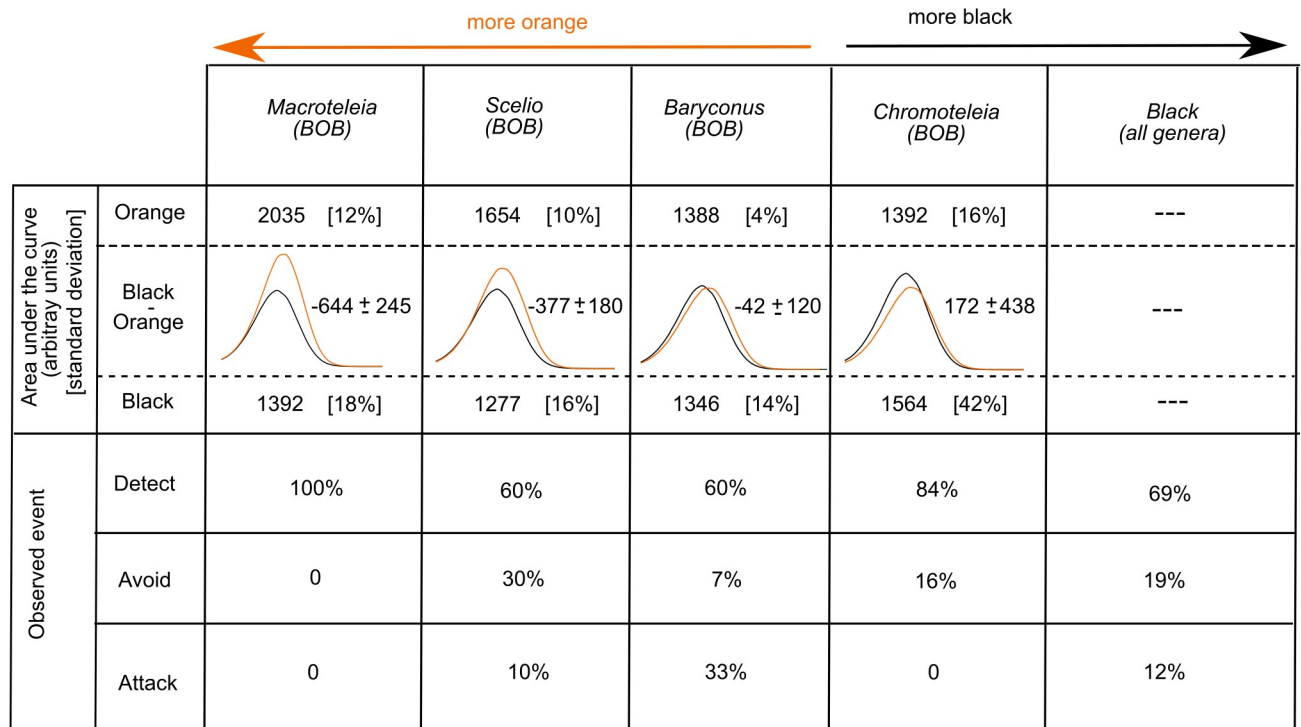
more orange

more black

| | | *Macroteleia (BOB)* | *Scelio (BOB)* | *Baryconus (BOB)* | *Chromoteleia (BOB)* | *Black (all genera)* |
|---|---|---|---|---|---|---|
| Area under the curve (arbitray units) [standard deviation] | Orange | 2035 [12%] | 1654 [10%] | 1388 [4%] | 1392 [16%] | --- |
| | Black - Orange | -644 ± 245 | -377 ± 180 | -42 ± 120 | 172 ± 438 | --- |
| | Black | 1392 [18%] | 1277 [16%] | 1346 [14%] | 1564 [42%] | --- |
| Observed event | Detect | 100% | 60% | 60% | 84% | 69% |
| | Avoid | 0 | 30% | 7% | 16% | 19% |
| | Attack | 0 | 10% | 33% | 0 | 12% |